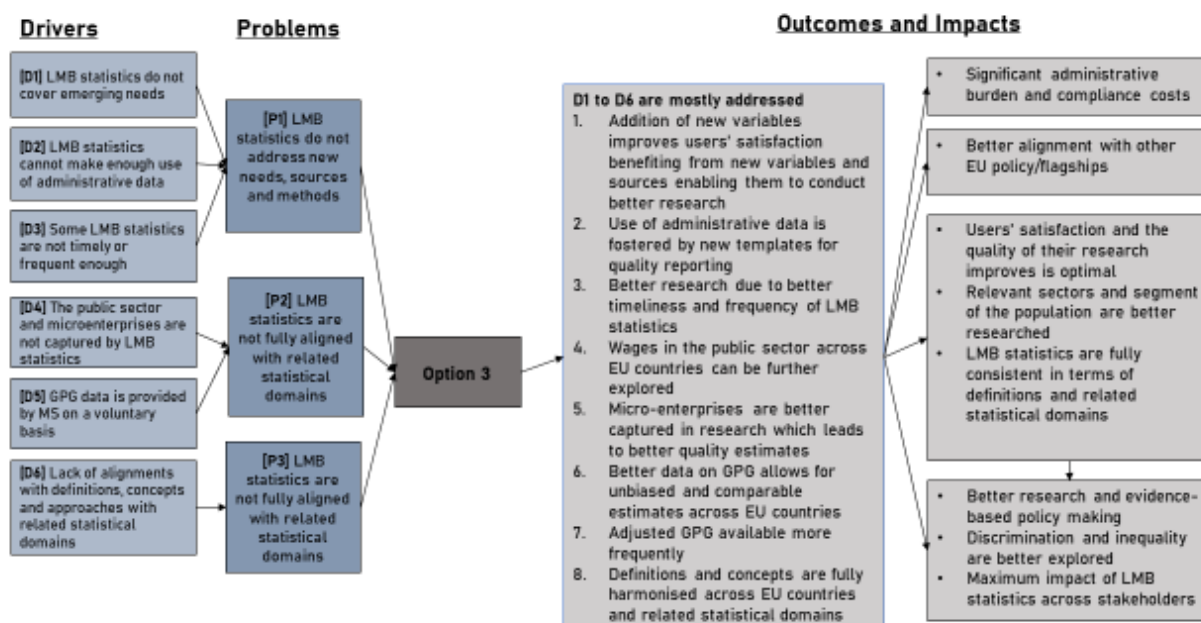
Drivers

Problems

Outcomes and Impacts

[D1] LMB statistics do not cover emerging needs

[D2] LMB statistics cannot make enough use of administrative data

[D3] Some LMB statistics are not timely or frequent enough

[D4] The public sector and microenterprises are not captured by LMB statistics

[D5] GPG data is provided by MS on a voluntary basis

[D6] Lack of alignments with definitions, concepts and approaches with related statistical domains

[P1] LMB statistics do not address new needs, sources and methods

[P2] LMB statistics are not fully aligned with related statistical domains

[P3] LMB statistics are not fully aligned with related statistical domains

Option 3

D1 to D6 are mostly addressed
1. Addition of new variables improves users' satisfaction benefiting from new variables and sources enabling them to conduct better research
2. Use of administrative data is fostered by new templates for quality reporting
3. Better research due to better timeliness and frequency of LMB statistics
4. Wages in the public sector across EU countries can be further explored
5. Micro-enterprises are better captured in research which leads to better quality estimates
6. Better data on GPG allows for unbiased and comparable estimates across EU countries
7. Adjusted GPG available more frequently
8. Definitions and concepts are fully harmonised across EU countries and related statistical domains

• Significant administrative burden and compliance costs

• Better alignment with other EU policy/flagships

• Users' satisfaction and the quality of their research improves is optimal
• Relevant sectors and segment of the population are better researched
• LMB statistics are fully consistent in terms of definitions and related statistical domains

• Better research and evidence-based policy making
• Discrimination and inequality are better explored
• Maximum impact of LMB statistics across stakeholders